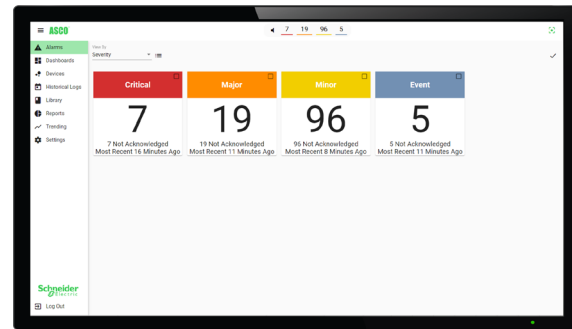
ASCO

7 19 96 5

Alarms
Dashboards
Devices
Historical Logs
Library
Reports
Trending
Settings

View By
Severity

Critical
7
7 Not Acknowledged
Most Recent 16 Minutes Ago

Major
19
19 Not Acknowledged
Most Recent 11 Minutes Ago

Minor
96
96 Not Acknowledged
Most Recent 8 Minutes Ago

Event
5
5 Not Acknowledged
Most Recent 11 Minutes Ago

Schneider
Electric

Log Out